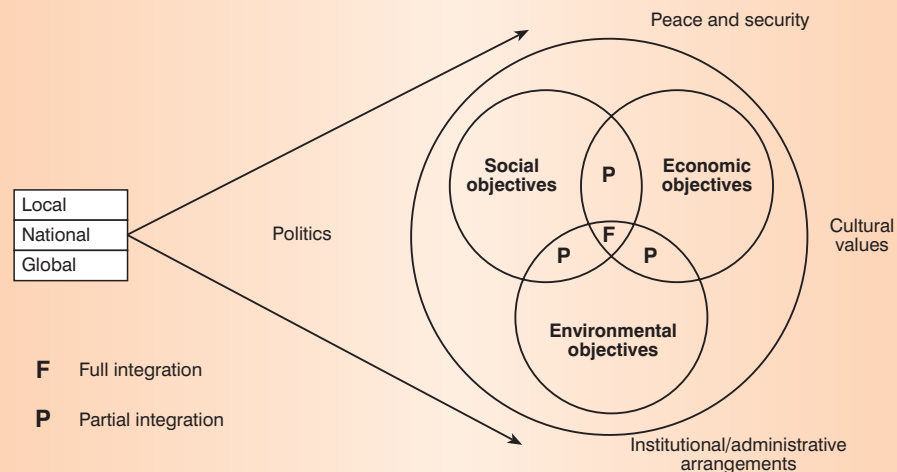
Peace and security

Local
National
Global

Politics

Social objectives

P

Economic objectives

F

P

P

Cultural values

Environmental objectives

F Full integration

P Partial integration

Institutional/administrative arrangements